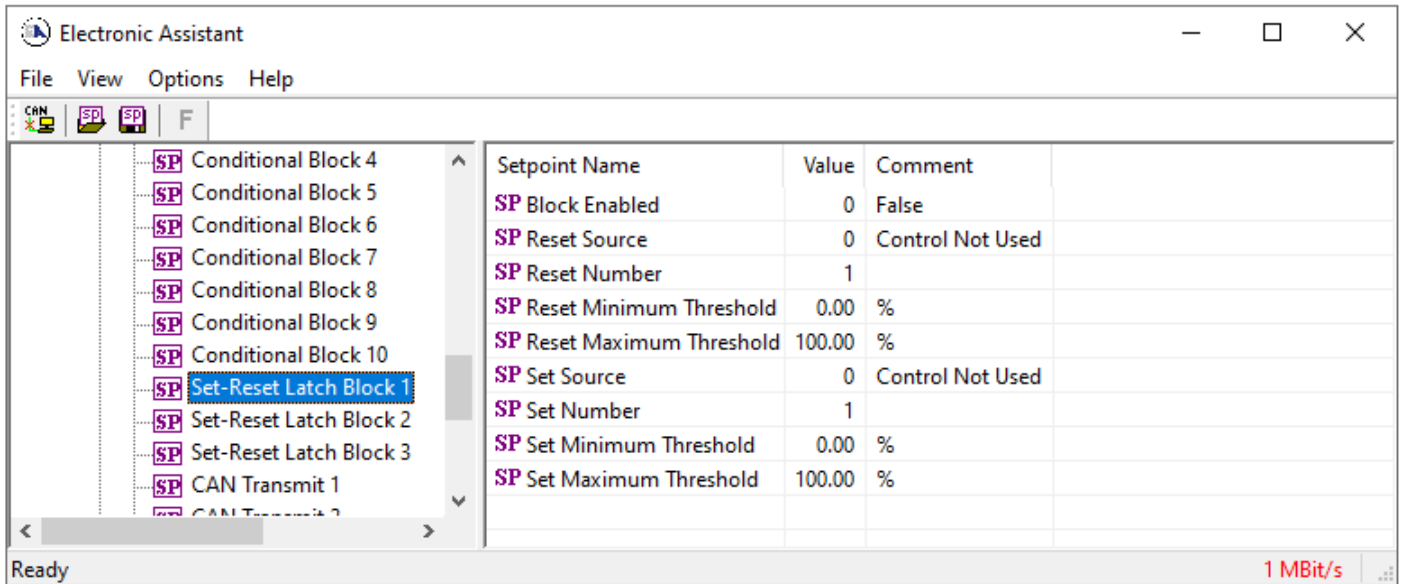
Electronic Assistant

File View Options Help

CAN SP SP F

SP Conditional Block 4
SP Conditional Block 5
SP Conditional Block 6
SP Conditional Block 7
SP Conditional Block 8
SP Conditional Block 9
SP Conditional Block 10
SP Set-Reset Latch Block 1
SP Set-Reset Latch Block 2
SP Set-Reset Latch Block 3
SP CAN Transmit 1
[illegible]

| Setpoint Name | Value | Comment |
|---|---|---|
| SP Block Enabled | 0 | False |
| SP Reset Source | 0 | Control Not Used |
| SP Reset Number | 1 | |
| SP Reset Minimum Threshold | 0.00 | % |
| SP Reset Maximum Threshold | 100.00 | % |
| SP Set Source | 0 | Control Not Used |
| SP Set Number | 1 | |
| SP Set Minimum Threshold | 0.00 | % |
| SP Set Maximum Threshold | 100.00 | % |

Ready 1 MBit/s